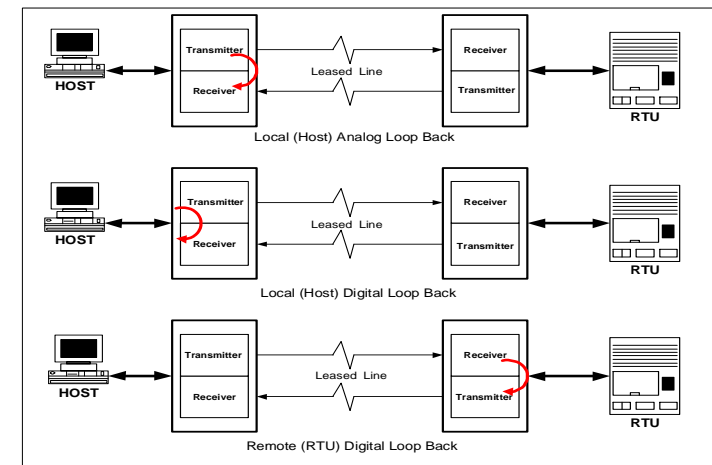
HOST

Transmitter

Receiver

Leased Line

Receiver

Transmitter

RTU

Local (Host) Analog Loop Back

HOST

Transmitter

Receiver

Leased Line

Receiver

Transmitter

RTU

Local (Host) Digital Loop Back

HOST

Transmitter

Receiver

Leased Line

Receiver

Transmitter

RTU

Remote (RTU) Digital Loop Back